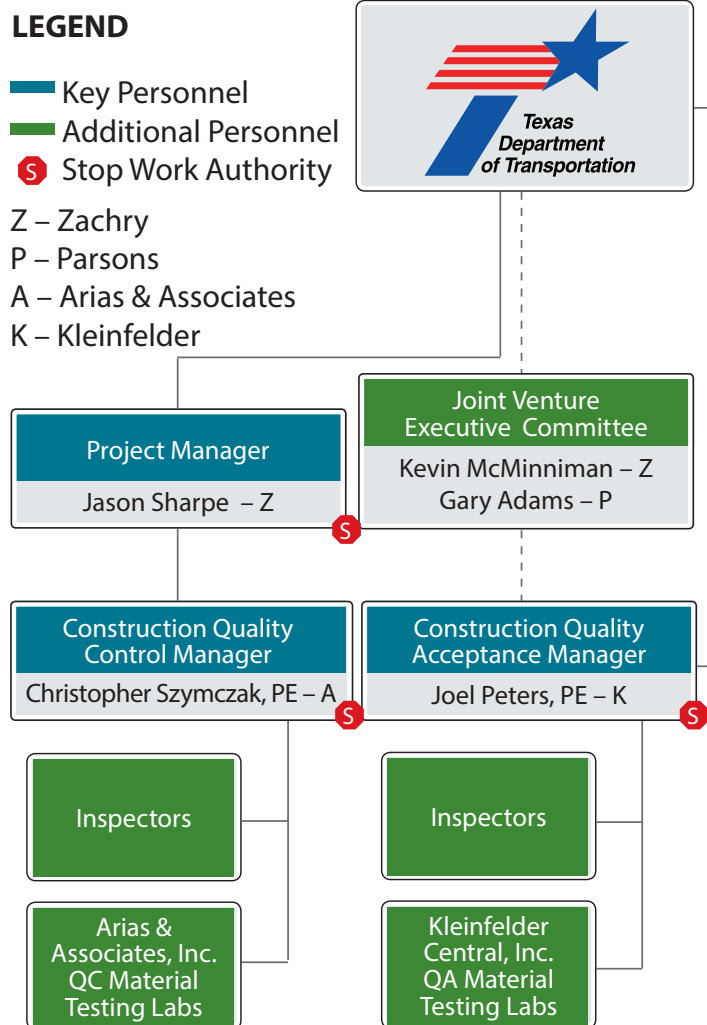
LEGEND

Key Personnel
Additional Personnel
S Stop Work Authority

Z – Zachry
P – Parsons
A – Arias & Associates
K – Kleinfelder

Texas Department of Transportation

Project Manager
Jason Sharpe – Z
S

Joint Venture Executive Committee
Kevin McMinniman – Z
Gary Adams – P

Construction Quality Control Manager
Christopher Szymczak, PE – A
S

Construction Quality Acceptance Manager
Joel Peters, PE – K
S

Inspectors

Inspectors

Arias & Associates, Inc. QC Material Testing Labs

Kleinfelder Central, Inc. QA Material Testing Labs